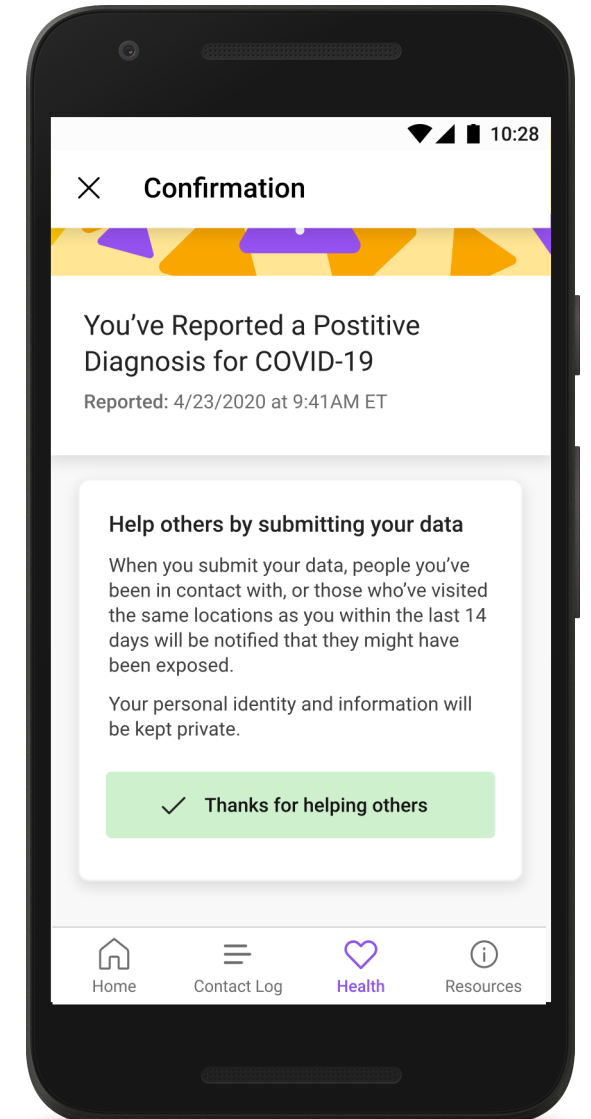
10:28

Confirmation

You've Reported a Postitive Diagnosis for COVID-19

Reported: 4/23/2020 at 9:41AM ET

Help others by submitting your data

When you submit your data, people you've been in contact with, or those who've visited the same locations as you within the last 14 days will be notified that they might have been exposed.

Your personal identity and information will be kept private.

Thanks for helping others

Home
Contact Log
Health
Resources